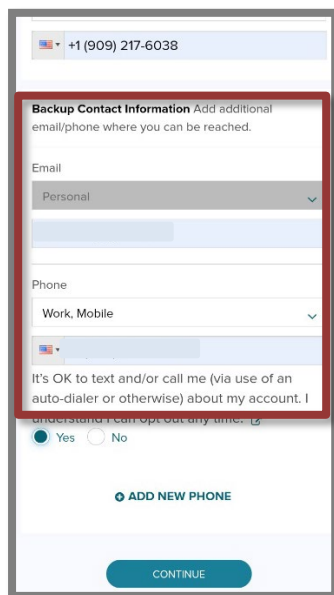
+1 (909) 217-6038

**Backup Contact Information** Add additional email/phone where you can be reached.

Email

Personal

Phone

Work, Mobile

It's OK to text and/or call me (via use of an auto-dialer or otherwise) about my account. I understand I can opt out any time.

Yes No

ADD NEW PHONE

CONTINUE